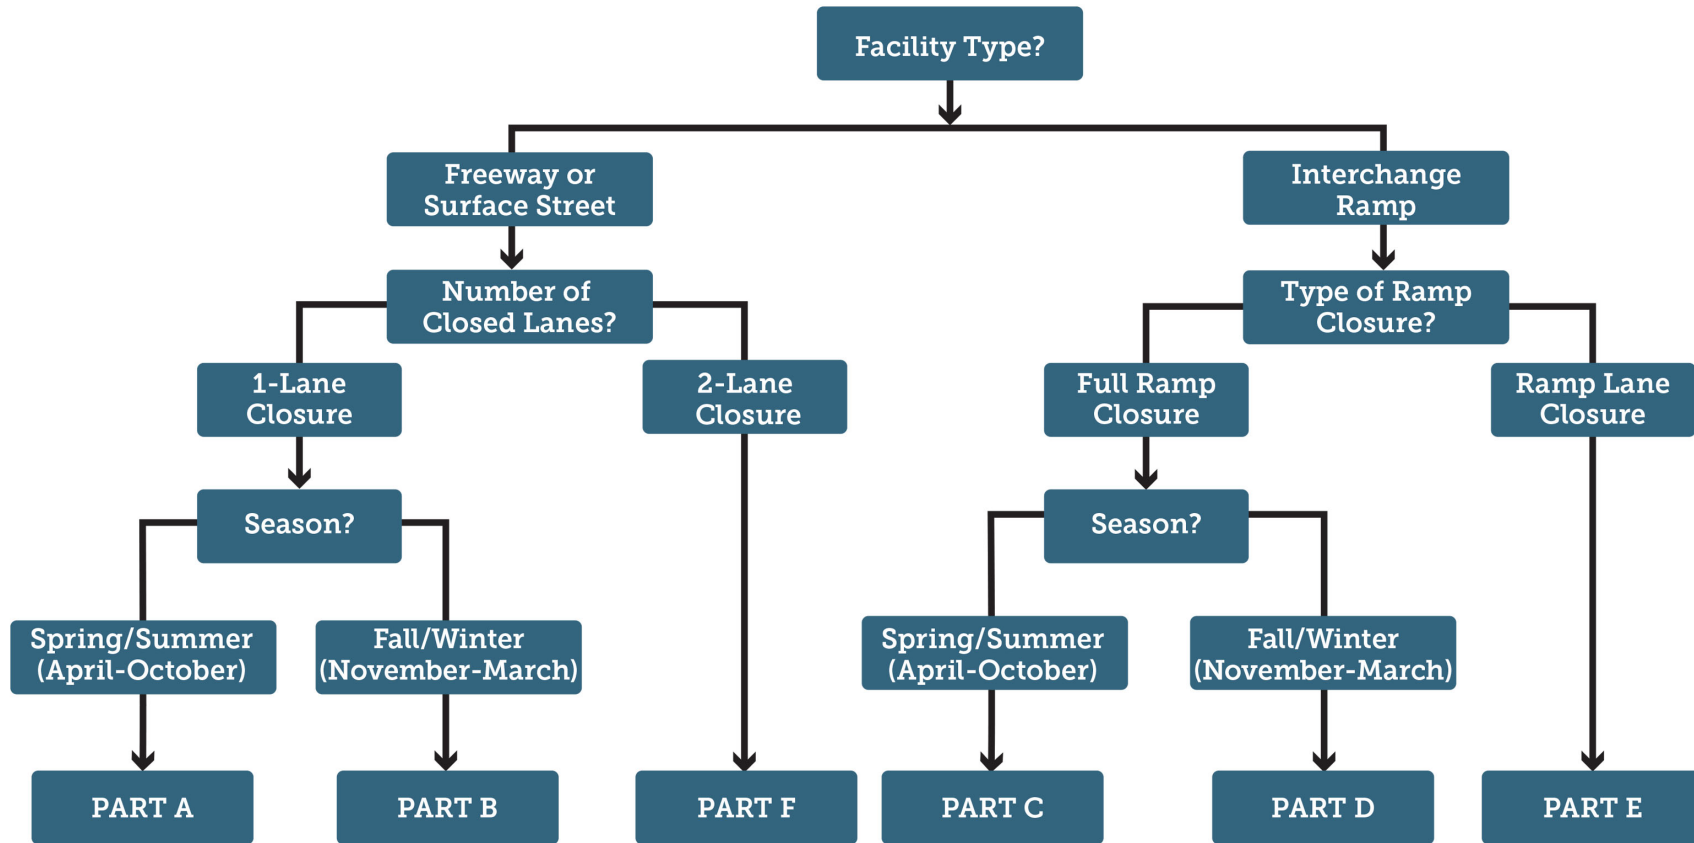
Facility Type?

Freeway or Surface Street

Interchange Ramp

Number of Closed Lanes?

Type of Ramp Closure?

1-Lane Closure

2-Lane Closure

Full Ramp Closure

Ramp Lane Closure

Season?

Season?

Spring/Summer (April-October)

Fall/Winter (November-March)

Spring/Summer (April-October)

Fall/Winter (November-March)

PART A

PART B

PART F

PART C

PART D

PART E